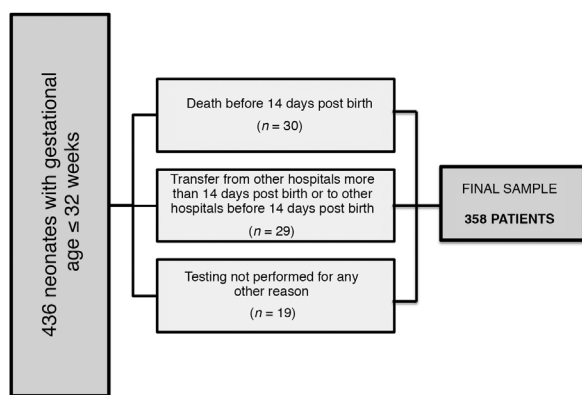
436 neonates with gestational age ≤ 32 weeks

Death before 14 days post birth
($n = 30$)

Transfer from other hospitals more than 14 days post birth or to other hospitals before 14 days post birth
($n = 29$)

Testing not performed for any other reason
($n = 19$)

FINAL SAMPLE
358 PATIENTS